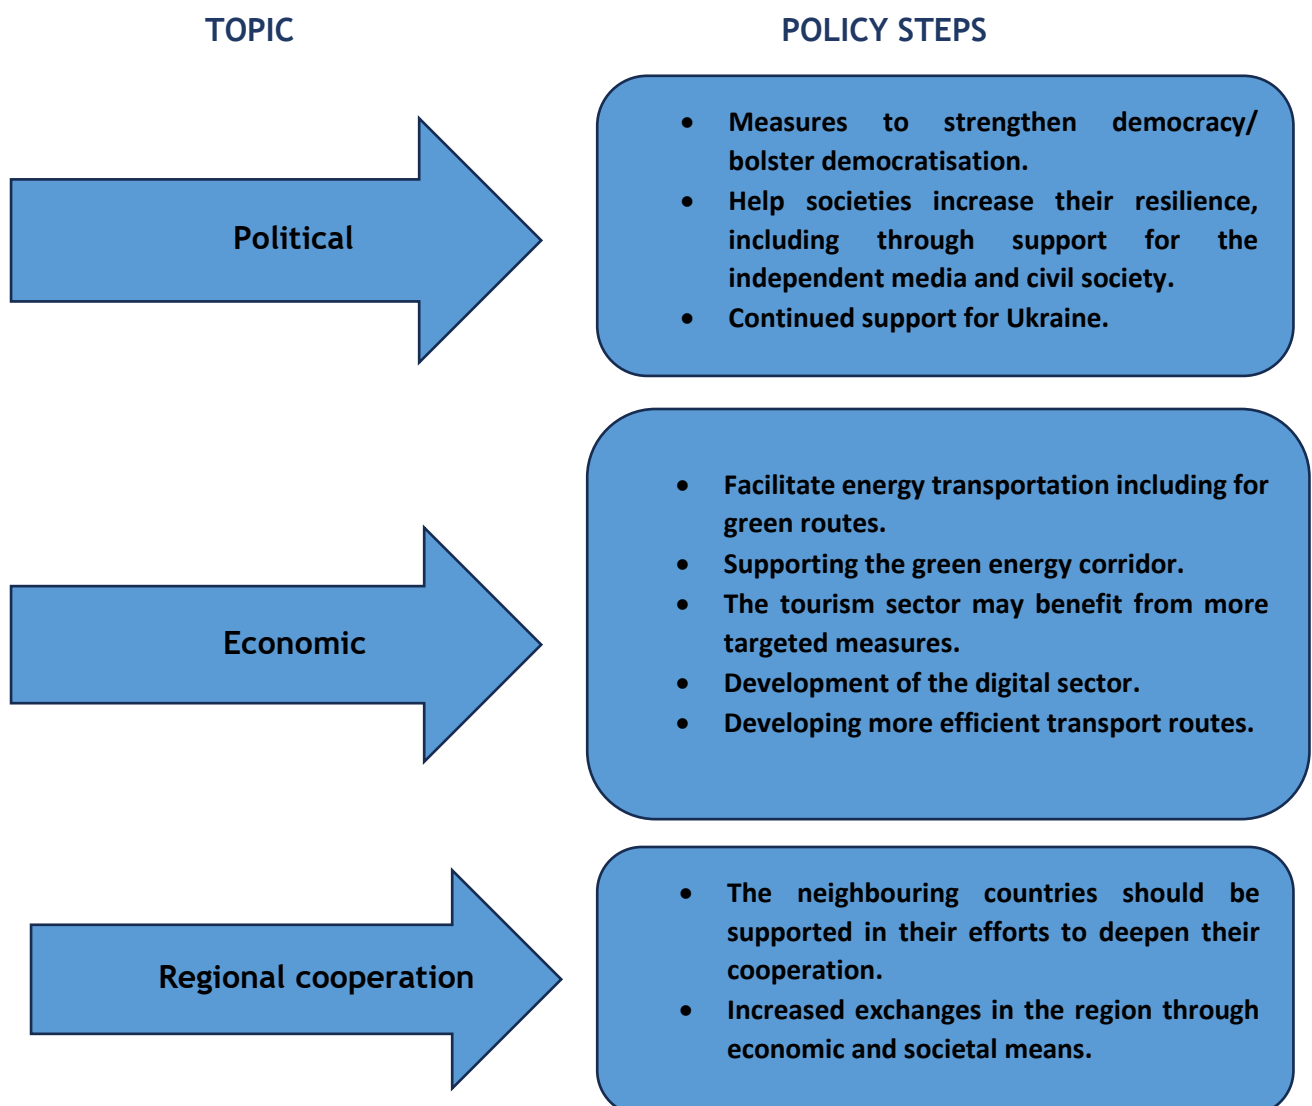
TOPIC

POLICY STEPS

Political

- Measures to strengthen democracy/ bolster democratisation.
- Help societies increase their resilience, including through support for the independent media and civil society.
- Continued support for Ukraine.

Economic

- Facilitate energy transportation including for green routes.
- Supporting the green energy corridor.
- The tourism sector may benefit from more targeted measures.
- Development of the digital sector.
- Developing more efficient transport routes.

Regional cooperation

- The neighbouring countries should be supported in their efforts to deepen their cooperation.
- Increased exchanges in the region through economic and societal means.